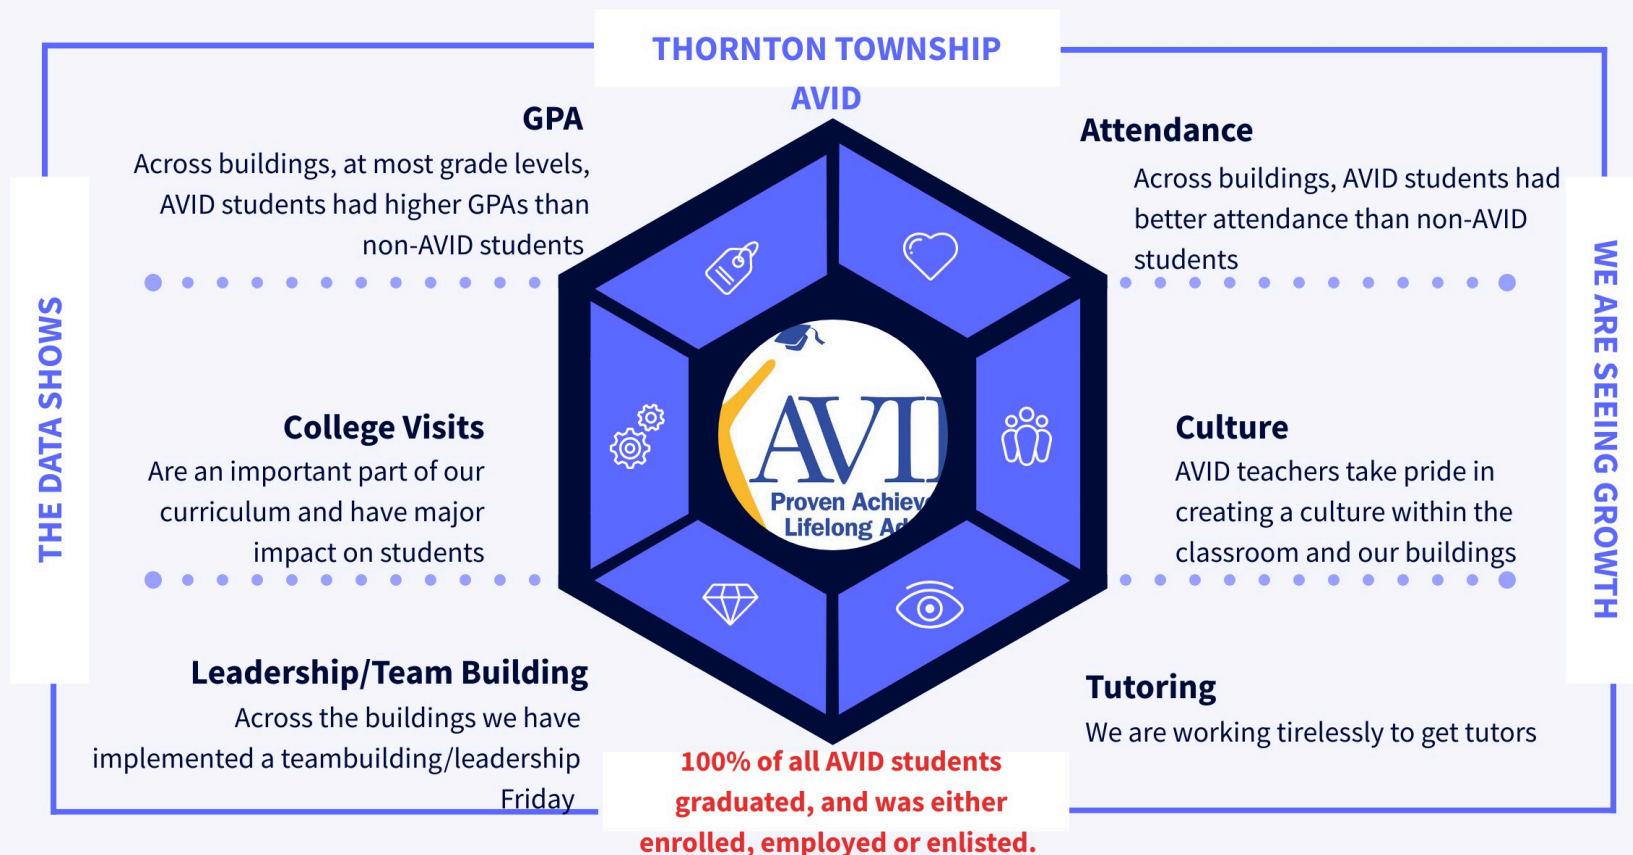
THORNTON TOWNSHIP
AVID

THE DATA SHOWS

WE ARE SEEING GROWTH

GPA
Across buildings, at most grade levels, AVID students had higher GPAs than non-AVID students

Attendance
Across buildings, AVID students had better attendance than non-AVID students

College Visits
Are an important part of our curriculum and have major impact on students

Culture
AVID teachers take pride in creating a culture within the classroom and our buildings

AVI
Proven Achiev
Lifelong Ac

Leadership/Team Building
Across the buildings we have implemented a teambuilding/leadership Friday

Tutoring
We are working tirelessly to get tutors

100% of all AVID students graduated, and was either enrolled, employed or enlisted.